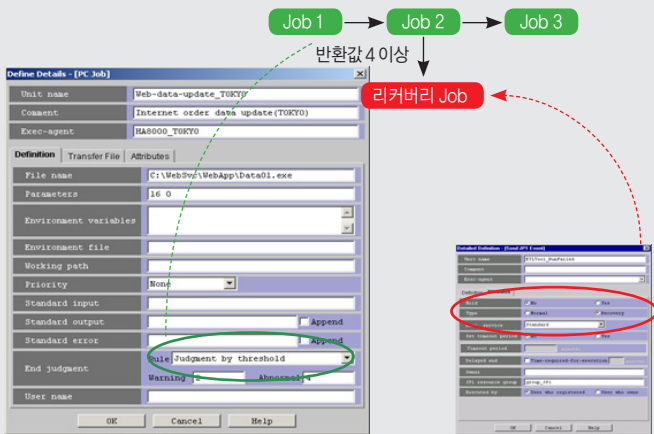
Job 1
Job 2
Job 3
반환값 4 이상
리커버리 Job

Define Details - [PC Job]

Unit name | Web-data-update_TOKYO
Comment | Internet order data update(TOKYO)
Exec-agent | HA8000_TOKYO

Definition
Transfer File
Attributes

File name | C:\WebSvr\WebApp\Data01.exe
Parameters | 16 0
Environment variables
Environment file
Working path
Priority | None
Standard input
Standard output | Append
Standard error | Append
End judgment | Rule Judgment by threshold
Warning | Abnormal 4
User name

OK
Cancel
Help

Detailed Definition - [Send JP1 Event]

Unit name | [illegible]
Comment
Exec-agent
Definition
Hold | No | Yes
Type | Normal | Recovery
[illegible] | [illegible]
Set timeout period | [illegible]
Timeout period | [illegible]
Delayed end | Time-required-for-execution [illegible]
Owner
JP1 resource group | group_JP1
Executed by | User who registered | User who owns

OK
Cancel
Help